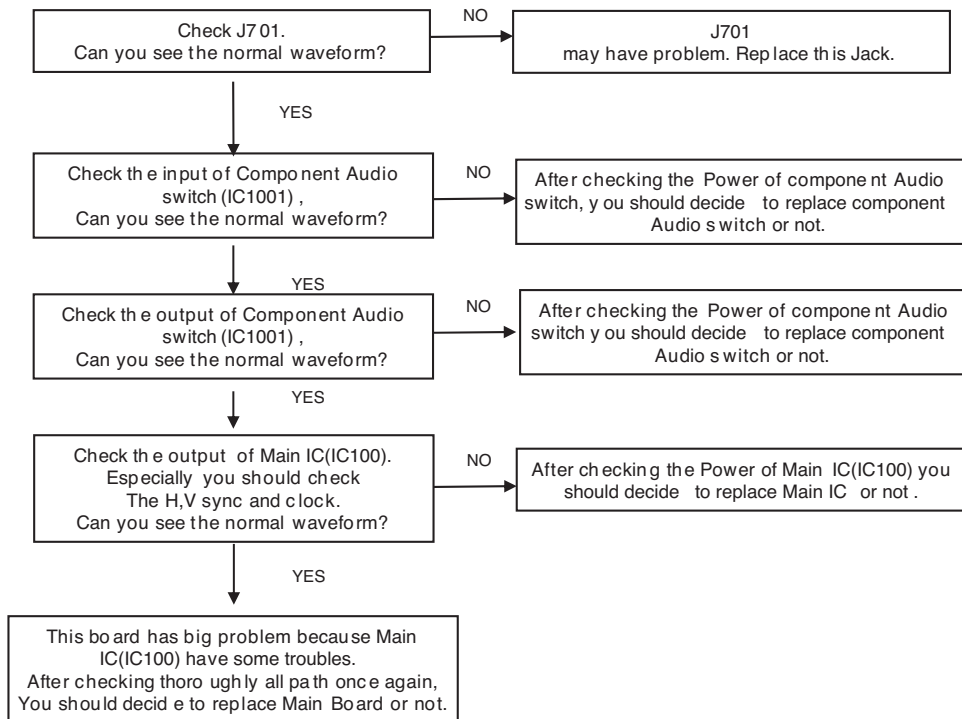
Check J701.
Can you see the normal waveform?

NO

J701
may have problem. Replace this Jack.

YES

Check the input of Component Audio switch (IC1001) ,
Can you see the normal waveform?

NO

After checking the Power of component Audio switch, you should decide to replace component Audio switch or not.

YES

Check the output of Component Audio switch (IC1001) ,
Can you see the normal waveform?

NO

After checking the Power of component Audio switch you should decide to replace component Audio switch or not.

YES

Check the output of Main IC(IC100).
Especially you should check
The H,V sync and clock.
Can you see the normal waveform?

NO

After checking the Power of Main IC(IC100) you should decide to replace Main IC or not .

YES

This board has big problem because Main IC(IC100) have some troubles.
After checking thoroughly all path once again,
You should decide to replace Main Board or not.